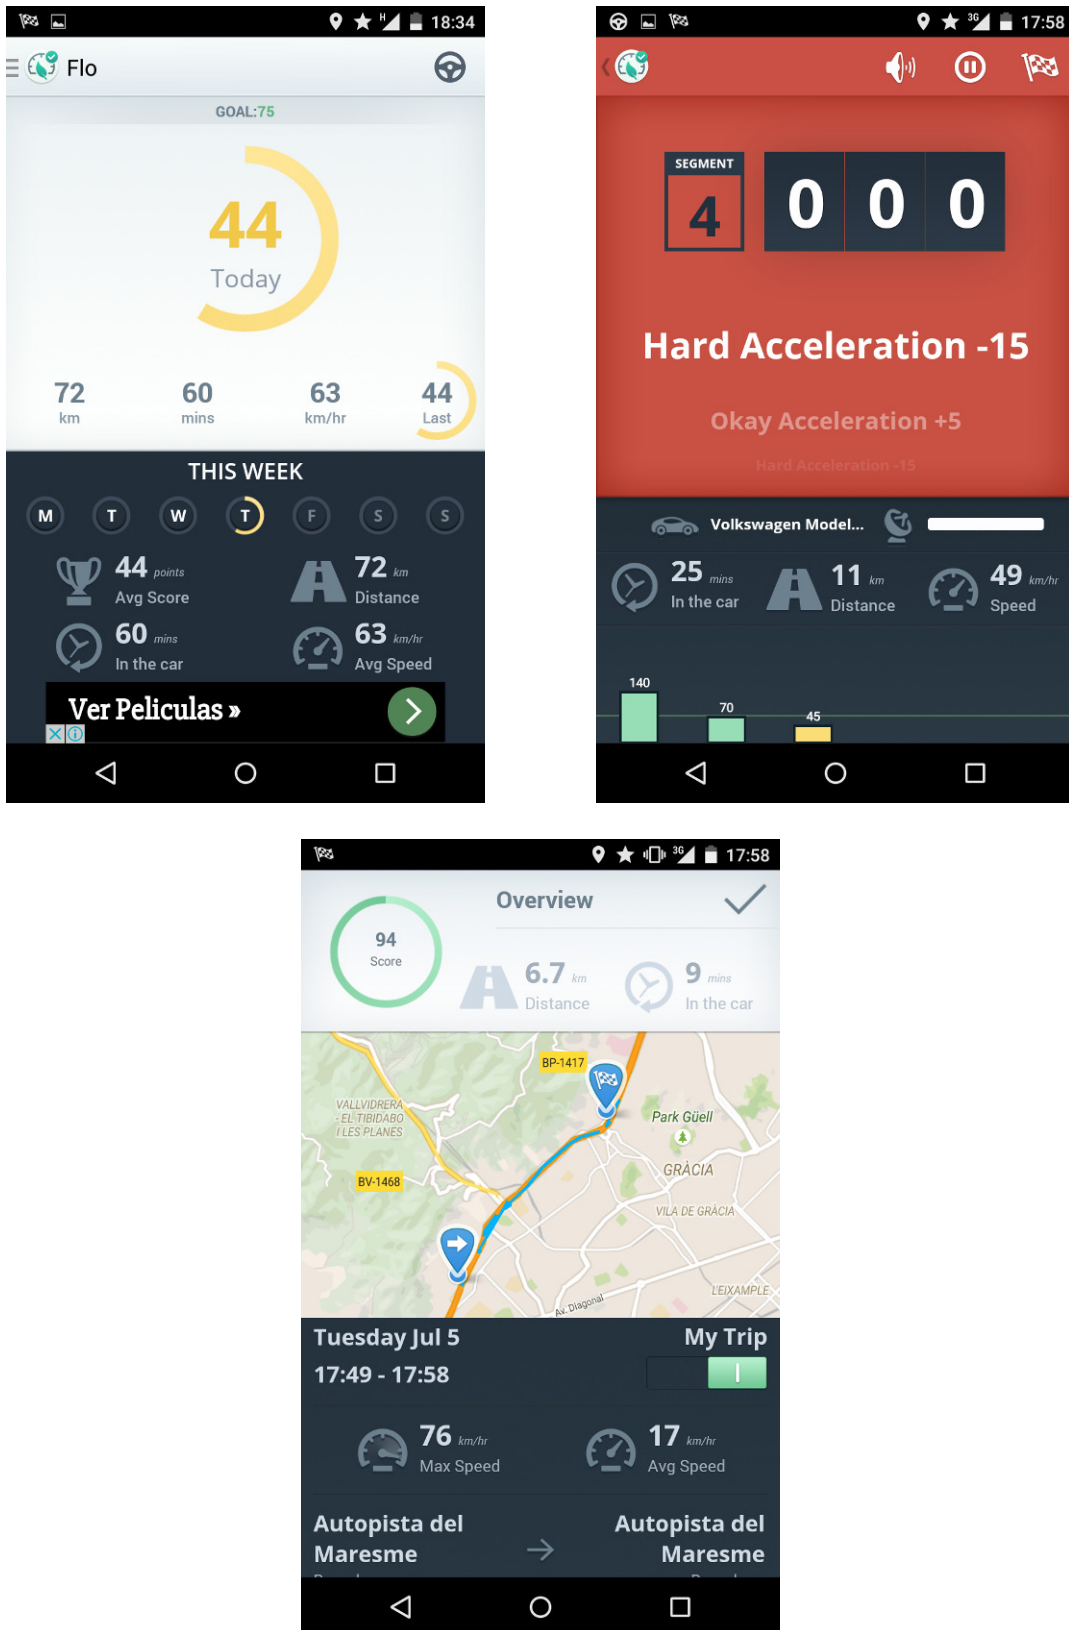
18:34

Flo

GOAL:75

44
Today

72 km
60 mins
63 km/hr
44 Last

THIS WEEK

M T W T F S S

44 points
Avg Score

72 km
Distance

60 mins
In the car

63 km/hr
Avg Speed

Ver Peliculas »

17:58

SEGMENT
4

0 0 0

Hard Acceleration -15

Okay Acceleration +5

Hard Acceleration -15

Volkswagen Model...

25 mins
In the car

11 km
Distance

49 km/hr
Speed

140
70
45

17:58

Overview

94
Score

6.7 km
Distance

9 mins
In the car

BP-1417
VALLVIDRERA - EL TIBIDABO I LES PLANES
BV-1468
Park Güell
GRÀCIA
VILA DE GRÀCIA
L'EIXAMPLE
Av. Diagonal

Tuesday Jul 5
17:49 - 17:58

My Trip

76 km/hr
Max Speed

17 km/hr
Avg Speed

Autopista del Maresme

Autopista del Maresme